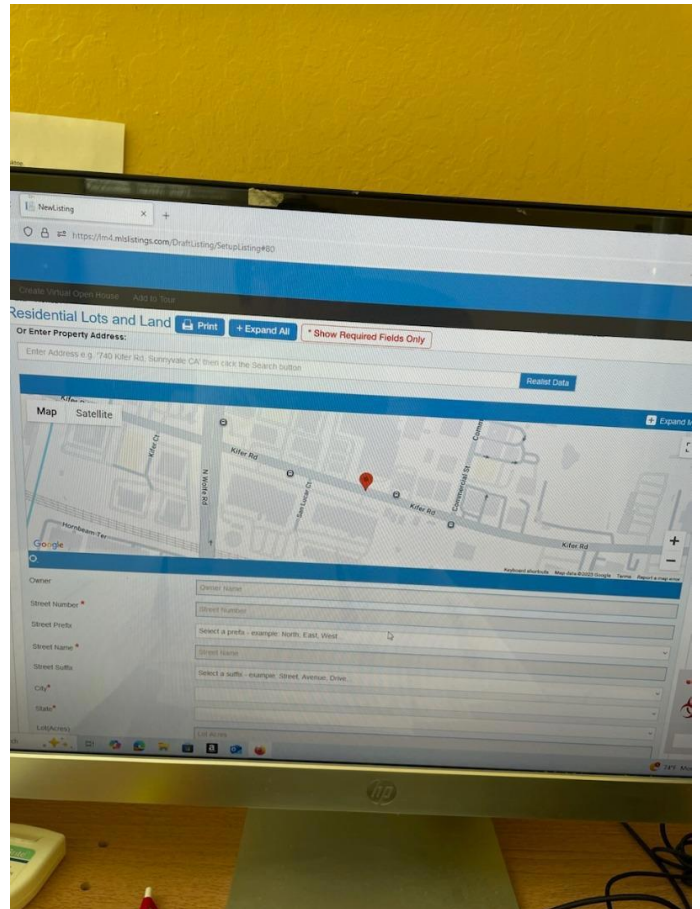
NewListing

https://lm4.mlslistings.com/DraftListing/SetupListing#80

Create Virtual Open House Add to Tour

Residential Lots and Land Print + Expand All * Show Required Fields Only

Or Enter Property Address:

Enter Address e.g. '740 Kifer Rd, Sunnyvale CA' then click the Search button

Realist Data

Map Satellite

Expand

Kifer Ct

Kifer Rd

N Wolfe Rd

San Lucar Ct

Kifer Rd

Commercial St

Hornbeam Ter

Kifer Rd

Google

Keyboard shortcuts Map data ©2023 Google Terms Report a map error

Owner Owner Name

Street Number * Street Number

Street Prefix Select a prefix - example: North, East, West...

Street Name * Street Name

Street Suffix Select a suffix - example: Street, Avenue, Drive...

City*

State*

Lot(Acres) Lot Acres

78°F